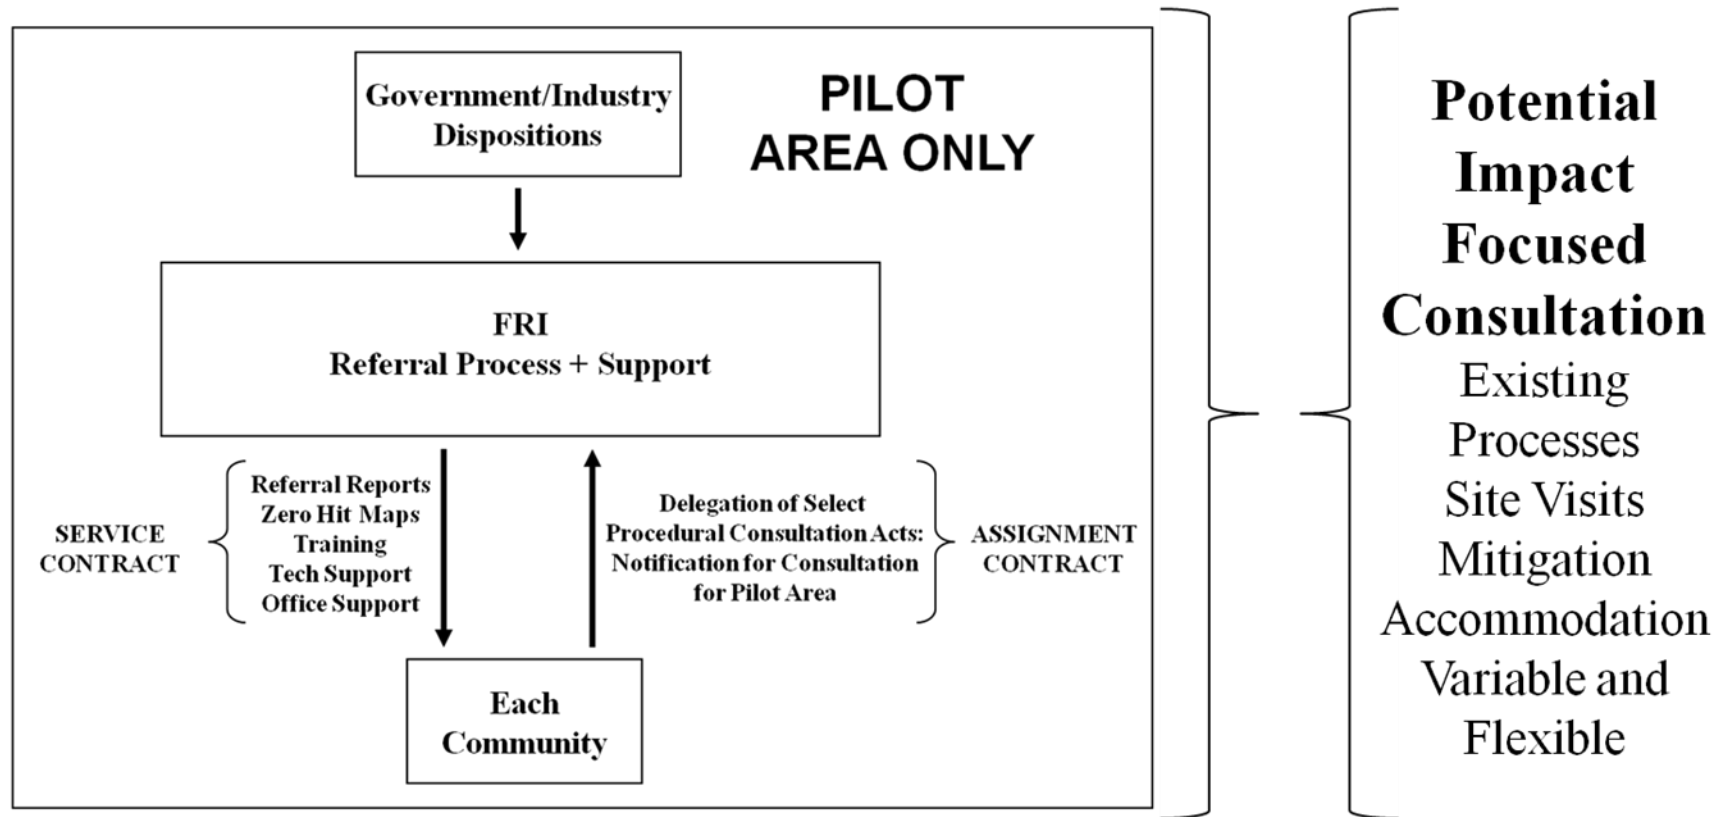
Government/Industry Dispositions

PILOT AREA ONLY

FRI
Referral Process + Support

SERVICE CONTRACT

Referral Reports
Zero Hit Maps
Training
Tech Support
Office Support

Delegation of Select Procedural Consultation Acts: Notification for Consultation for Pilot Area

ASSIGNMENT CONTRACT

Each Community

Potential Impact Focused Consultation
Existing Processes
Site Visits
Mitigation
Accommodation
Variable and Flexible